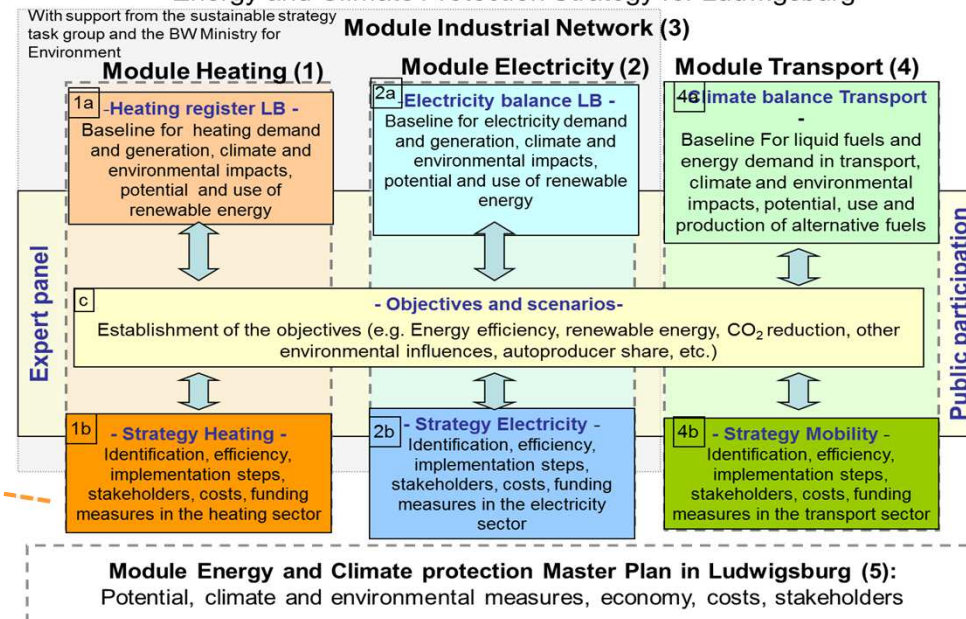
Energy and Climate Protection Strategy for Ludwigsburg

With support from the sustainable strategy task group and the BW Ministry for Environment

Module Industrial Network (3)

Module Heating (1)

Module Electricity (2)

Module Transport (4)

1a -Heating register LB -
Baseline for heating demand and generation, climate and environmental impacts, potential and use of renewable energy

2a Electricity balance LB -
Baseline for electricity demand and generation, climate and environmental impacts, potential and use of renewable energy

4a Climate balance Transport -
Baseline For liquid fuels and energy demand in transport, climate and environmental impacts, potential, use and production of alternative fuels

Expert panel

Public participation

c - Objectives and scenarios-
Establishment of the objectives (e.g. Energy efficiency, renewable energy, $CO_2$ reduction, other environmental influences, autoproducer share, etc.)

1b - Strategy Heating -
Identification, efficiency, implementation steps, stakeholders, costs, funding measures in the heating sector

2b - Strategy Electricity -
Identification, efficiency, implementation steps, stakeholders, costs, funding measures in the electricity sector

4b - Strategy Mobility -
Identification, efficiency, implementation steps, stakeholders, costs, funding measures in the transport sector

Module Energy and Climate protection Master Plan in Ludwigsburg (5):
Potential, climate and environmental measures, economy, costs, stakeholders